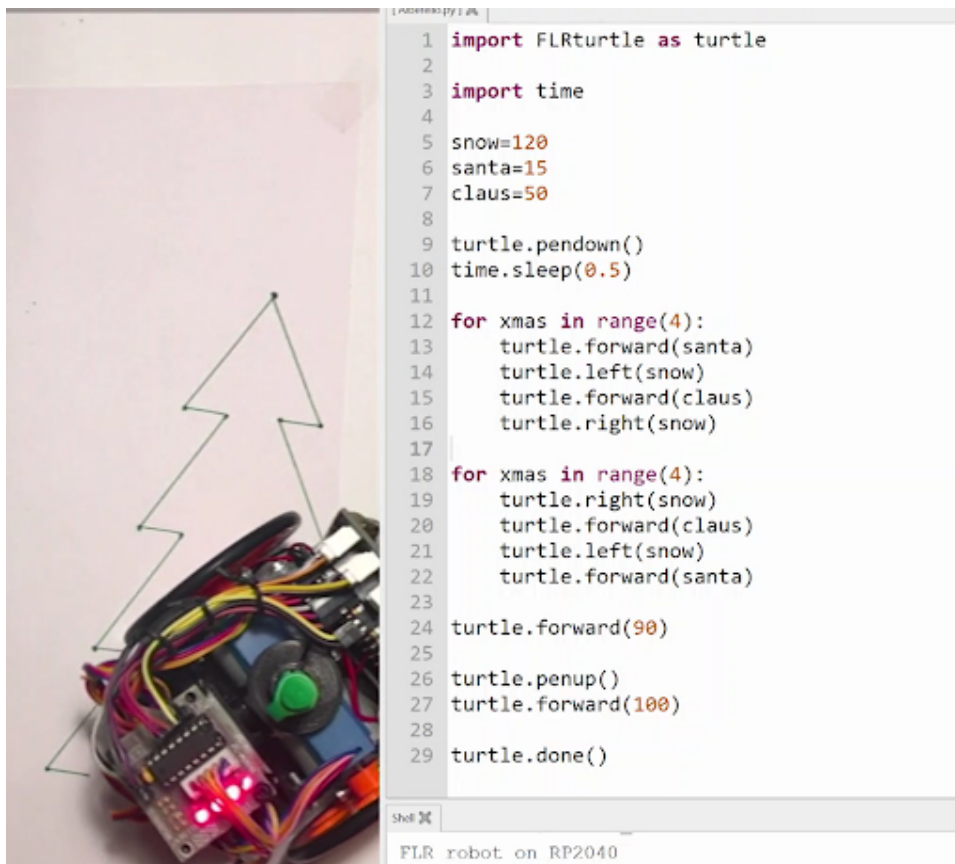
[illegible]

1 import FLRturtle as turtle
2
3 import time
4
5 snow=120
6 santa=15
7 claus=50
8
9 turtle.pendown()
10 time.sleep(0.5)
11
12 for xmas in range(4):
13     turtle.forward(santa)
14     turtle.left(snow)
15     turtle.forward(claus)
16     turtle.right(snow)
17
18 for xmas in range(4):
19     turtle.right(snow)
20     turtle.forward(claus)
21     turtle.left(snow)
22     turtle.forward(santa)
23
24 turtle.forward(90)
25
26 turtle.penup()
27 turtle.forward(100)
28
29 turtle.done()

Shell

FLR robot on RP2040